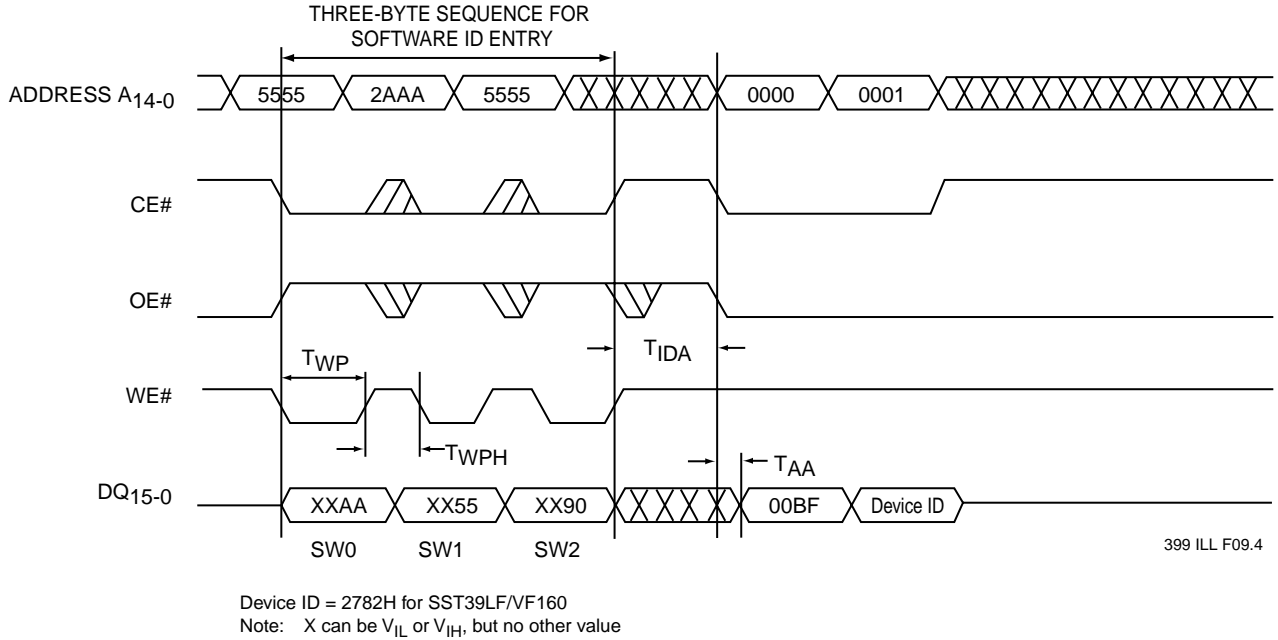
THREE-BYTE SEQUENCE FOR SOFTWARE ID ENTRY

ADDRESS $A_{14-0}$

5555 2AAA 5555 0000 0001

CE#

OE#

$T_{IDA}$

$T_{WP}$

WE#

$T_{WPH}$

$T_{AA}$

$DQ_{15-0}$

XXAA XX55 XX90 00BF Device ID

SW0 SW1 SW2

399 ILL F09.4

Device ID = 2782H for SST39LF/VF160
Note: X can be $V_{IL}$ or $V_{IH}$, but no other value